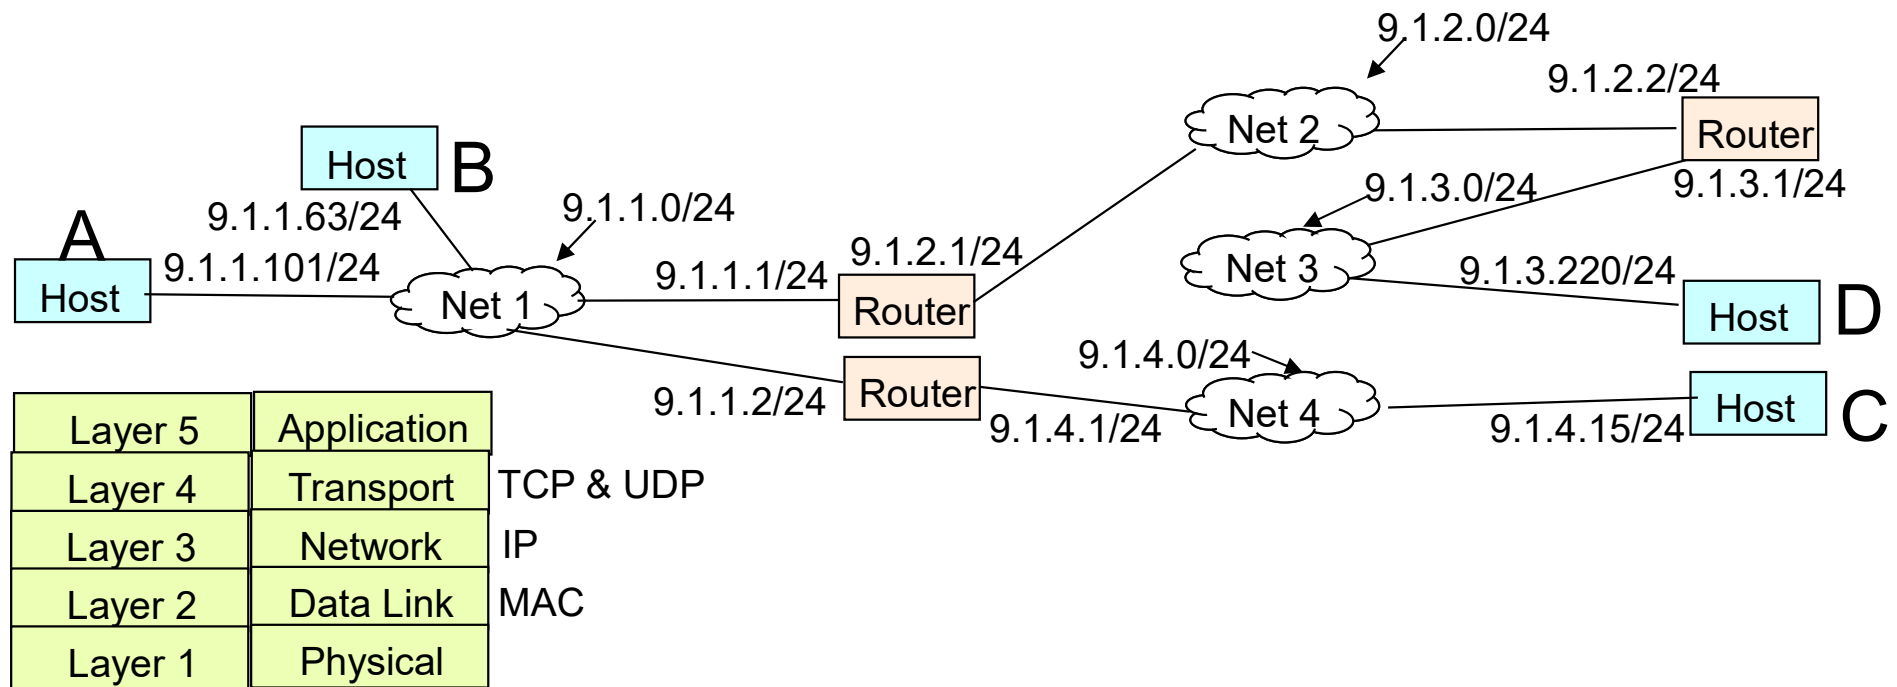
9.1.2.0/24
9.1.2.2/24
Net 2
Router
Host
B
9.1.3.0/24
9.1.3.1/24
9.1.1.63/24
9.1.1.0/24
A
9.1.2.1/24
9.1.1.101/24
Net 3
9.1.3.220/24
9.1.1.1/24
Host
Net 1
Router
Host
D
9.1.4.0/24
Router
Net 4
Host
C
9.1.1.2/24
9.1.4.1/24
9.1.4.15/24

| Layer 5 | Application | |
|---|---|---|
| Layer 4 | Transport | TCP & UDP |
| Layer 3 | Network | IP |
| Layer 2 | Data Link | MAC |
| Layer 1 | Physical | |